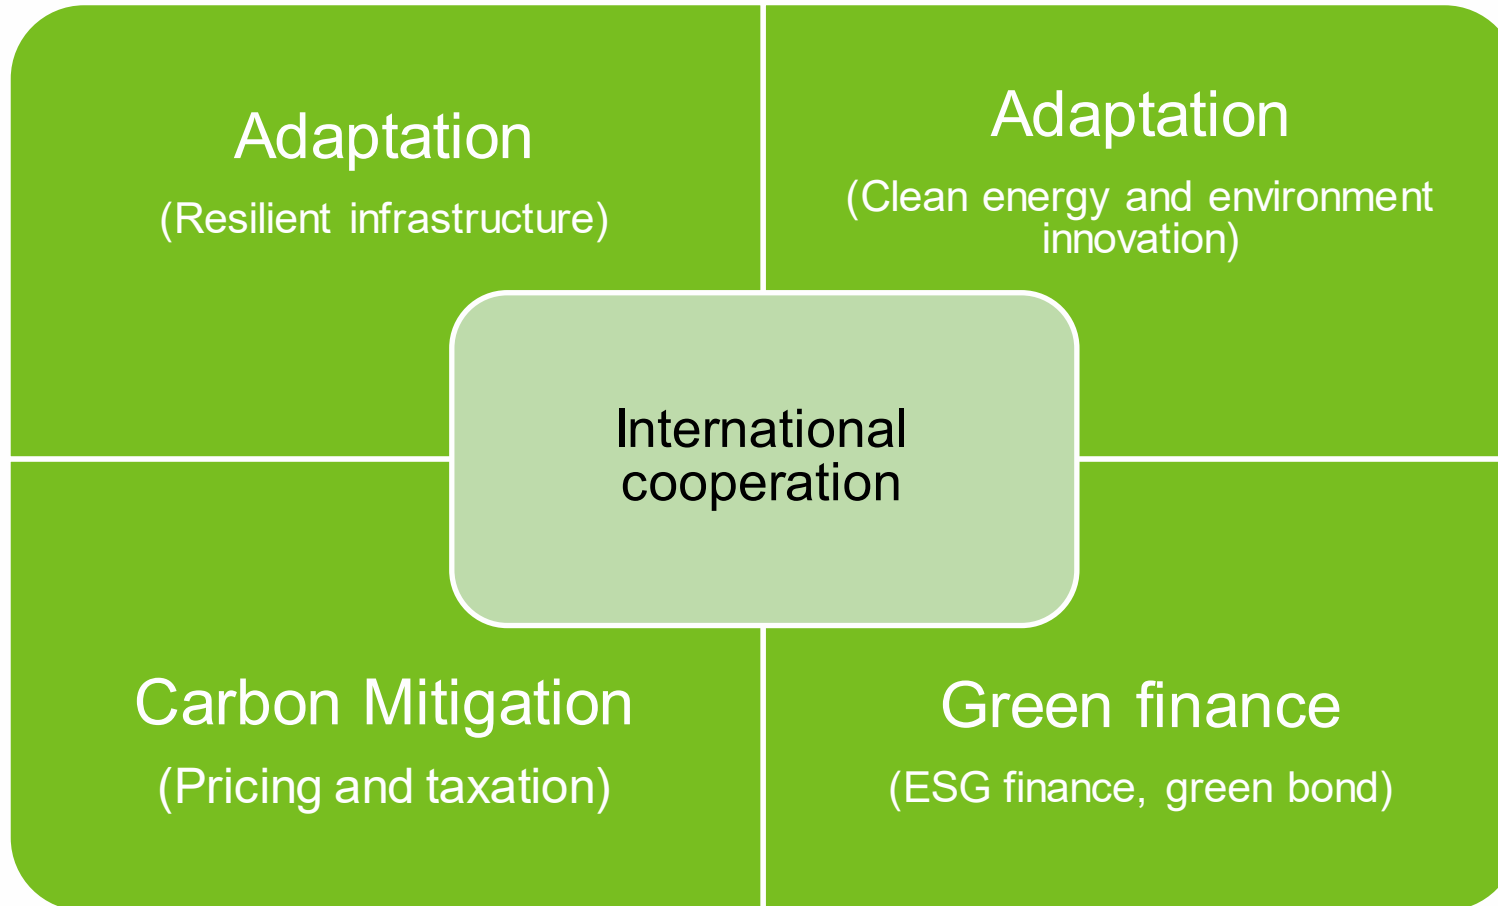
Adaptation
(Resilient infrastructure)

Adaptation
(Clean energy and environment innovation)

International cooperation

Carbon Mitigation
(Pricing and taxation)

Green finance
(ESG finance, green bond)